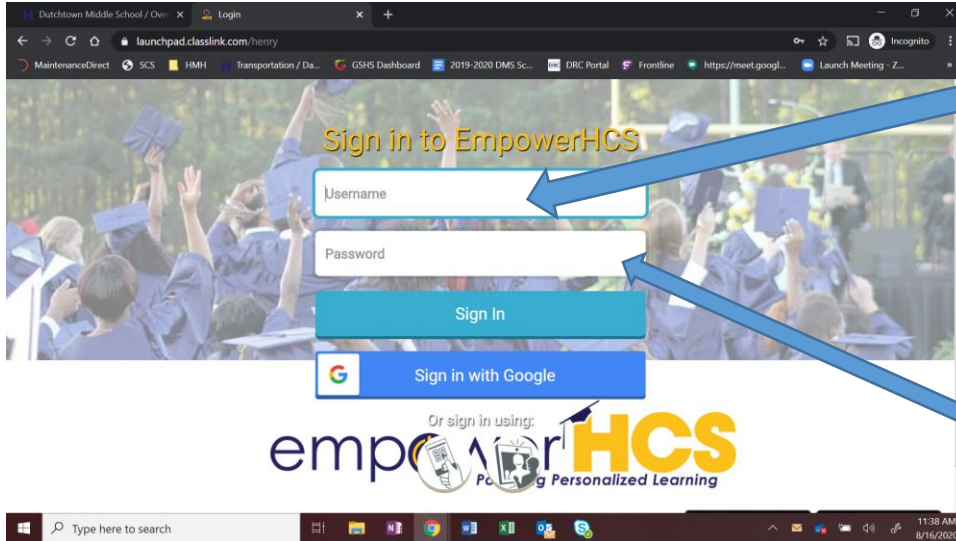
Dutchtown Middle School / Ove ×
Login ×
+
launchpad.classlink.com/henry
Incognito
MaintenanceDirect SCS HMH Transportation / Da... GSHS Dashboard 2019-2020 DMS Sc... DRC Portal Frontline https://meet.googl... Launch Meeting - Z...

Sign in to EmpowerHCS

Username

Password

Sign In

Sign in with Google

Or sign in using:

empowerHCS
P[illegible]g Personalized Learning

Type here to search
11:38 AM
8/16/2020